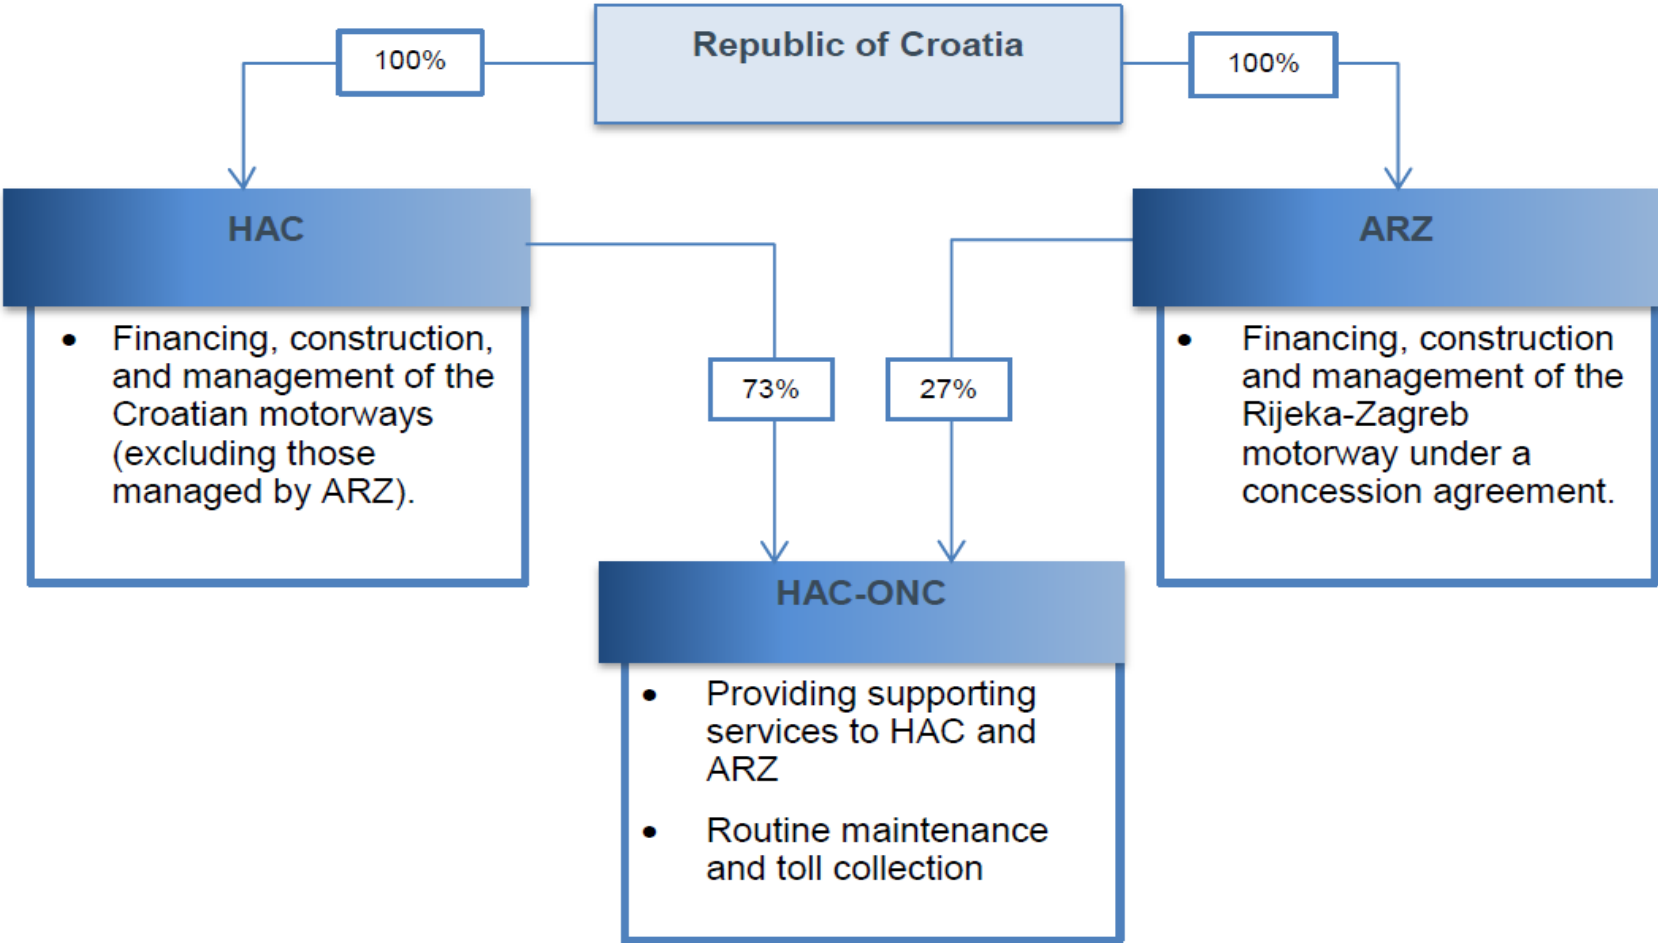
Republic of Croatia

100%

100%

HAC

- Financing, construction, and management of the Croatian motorways (excluding those managed by ARZ).

ARZ

- Financing, construction and management of the Rijeka-Zagreb motorway under a concession agreement.

73%

27%

HAC-ONC

- Providing supporting services to HAC and ARZ
- Routine maintenance and toll collection